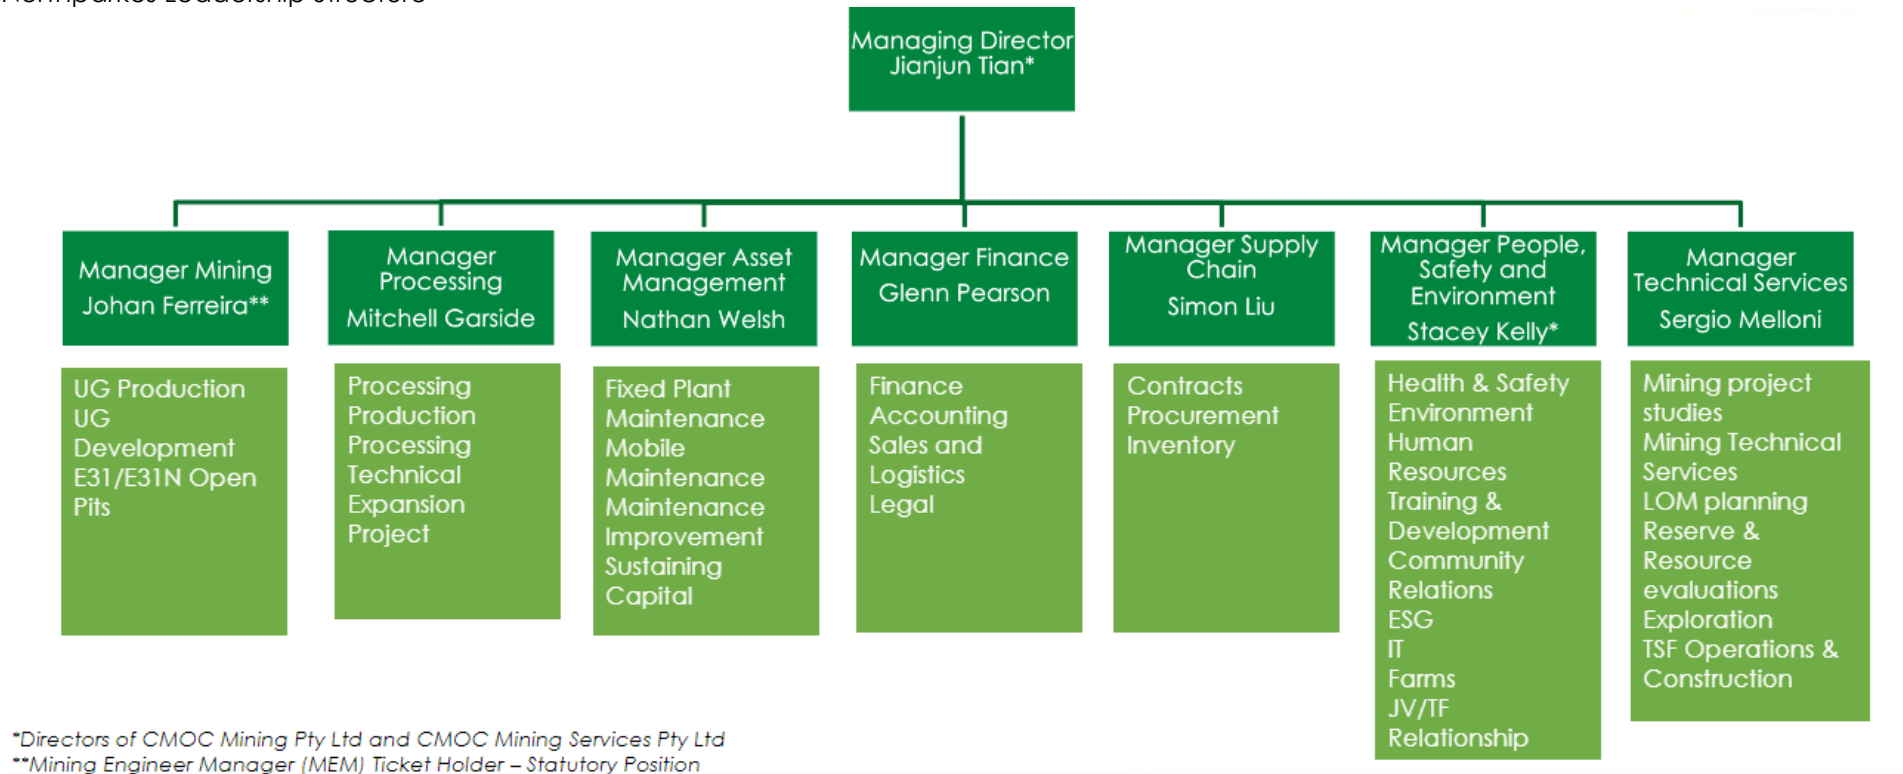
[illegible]

Managing Director
Jianjun Tian*

Manager Mining
Johan Ferreira**

UG Production
UG Development
E31/E31N Open Pits

Manager Processing
Mitchell Garside

Processing Production
Processing Technical
Expansion Project

Manager Asset Management
Nathan Welsh

Fixed Plant Maintenance
Mobile Maintenance
Maintenance Improvement
Sustaining Capital

Manager Finance
Glenn Pearson

Finance
Accounting
Sales and Logistics
Legal

Manager Supply Chain
Simon Liu

Contracts
Procurement
Inventory

Manager People, Safety and Environment
Stacey Kelly*

Health & Safety
Environment
Human Resources
Training & Development
Community Relations
ESG
IT
Farms
JV/TF Relationship

Manager Technical Services
Sergio Melloni

Mining project studies
Mining Technical Services
LOM planning
Reserve & Resource evaluations
Exploration
TSF Operations & Construction

*Directors of CMOC Mining Pty Ltd and CMOC Mining Services Pty Ltd
**Mining Engineer Manager (MEM) Ticket Holder – Statutory Position